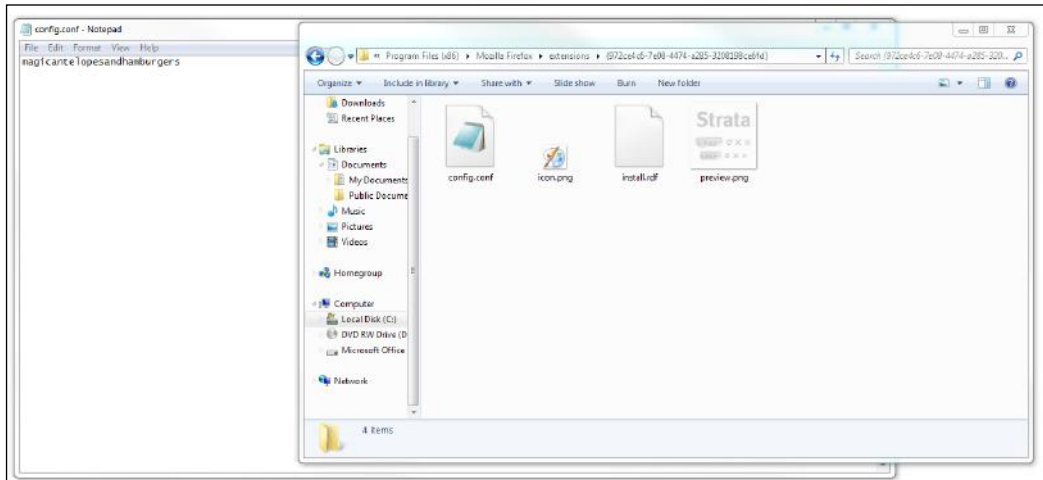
config.conf - Notepad

File Edit Format View Help

magicantelopesandhamburgers

« Program Files (x86) ▸ Mozilla Firefox ▸ extensions ▸ {972ce4c6-7e08-4474-a285-3208198ce6fd}

Search {972ce4c6-7e08-4474-a285-320...

Organize ▾ Include in library ▾ Share with ▾ Slide show Burn New folder

Downloads
Recent Places
Libraries
Documents
My Documents
Public Docume
Music
Pictures
Videos
Homegroup
Computer
Local Disk (C:)
DVD RW Drive (D
Microsoft Office
Network

config.conf
icon.png
install.rdf
Strata
preview.png

4 items